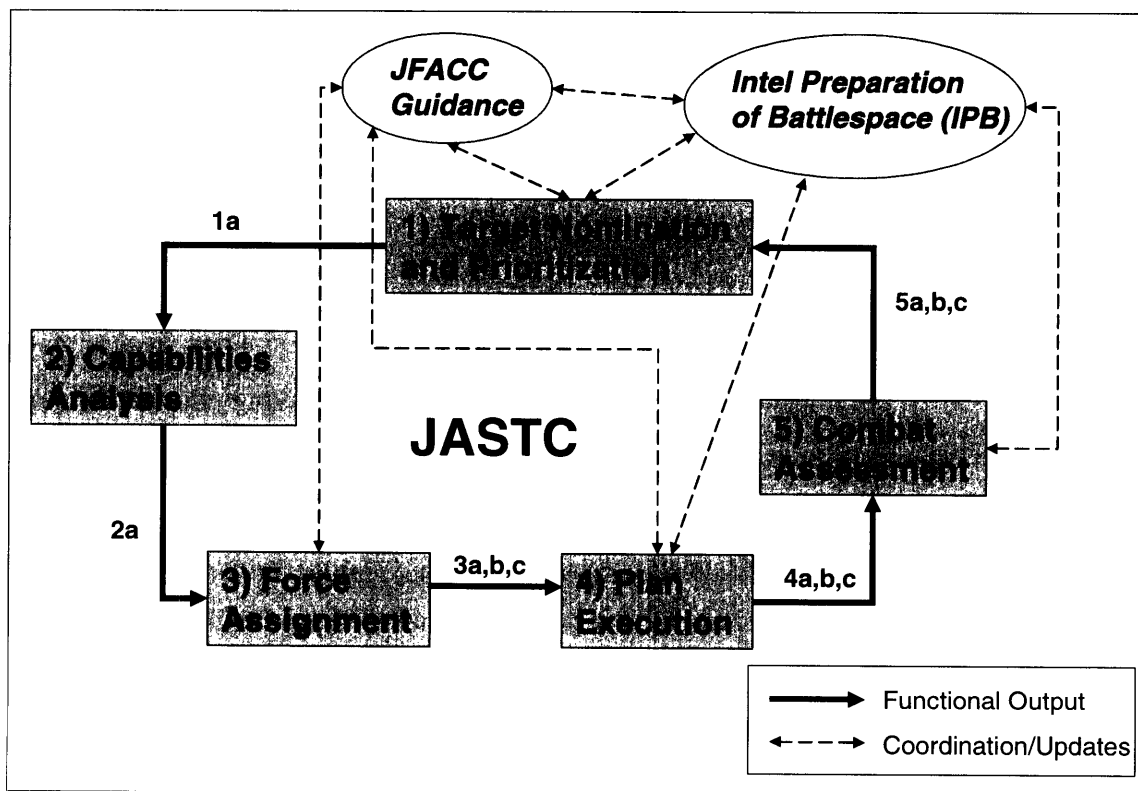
JFACC Guidance

Intel Preparation of Battlespace (IPB)

1) Target Nomination and Prioritization

1a

5a,b,c

2) Capabilities Analysis

JASTC

5) Combat Assessment

2a

3) Force Assignment

3a,b,c

4) Plan Execution

4a,b,c

Functional Output

Coordination/Updates